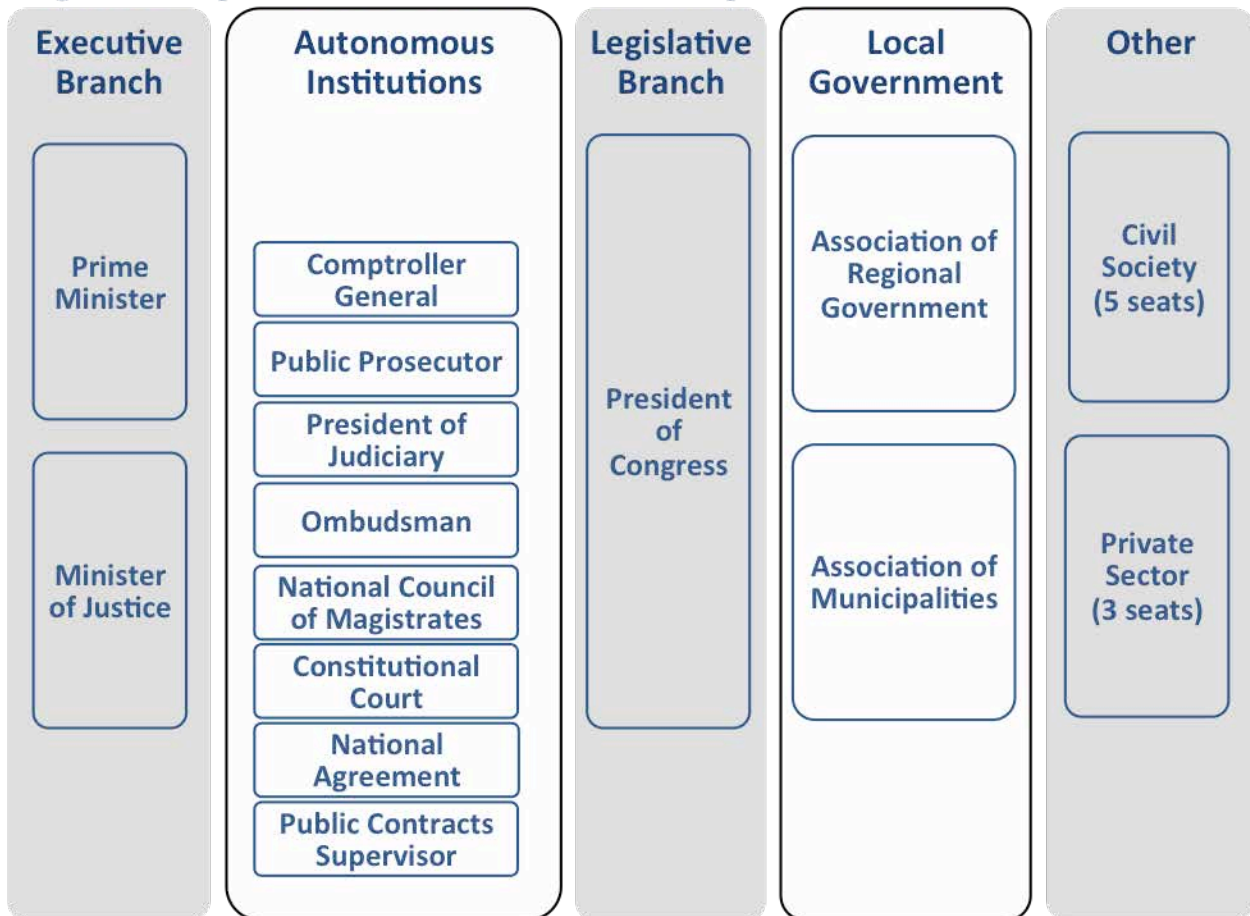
Executive Branch

Prime Minister

Minister of Justice

Autonomous Institutions

Comptroller General

Public Prosecutor

President of Judiciary

Ombudsman

National Council of Magistrates

Constitutional Court

National Agreement

Public Contracts Supervisor

Legislative Branch

President of Congress

Local Government

Association of Regional Government

Association of Municipalities

Other

Civil Society (5 seats)

Private Sector (3 seats)